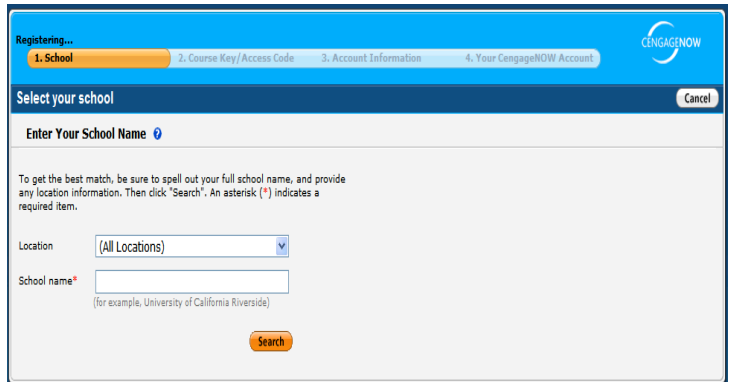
Registering...

1. School

2. Course Key/Access Code

3. Account Information

4. Your CengageNOW Account

CENGAGENOW

Select your school

Cancel

Enter Your School Name

To get the best match, be sure to spell out your full school name, and provide any location information. Then click "Search". An asterisk (*) indicates a required item.

Location (All Locations)

School name*

(for example, University of California Riverside)

Search